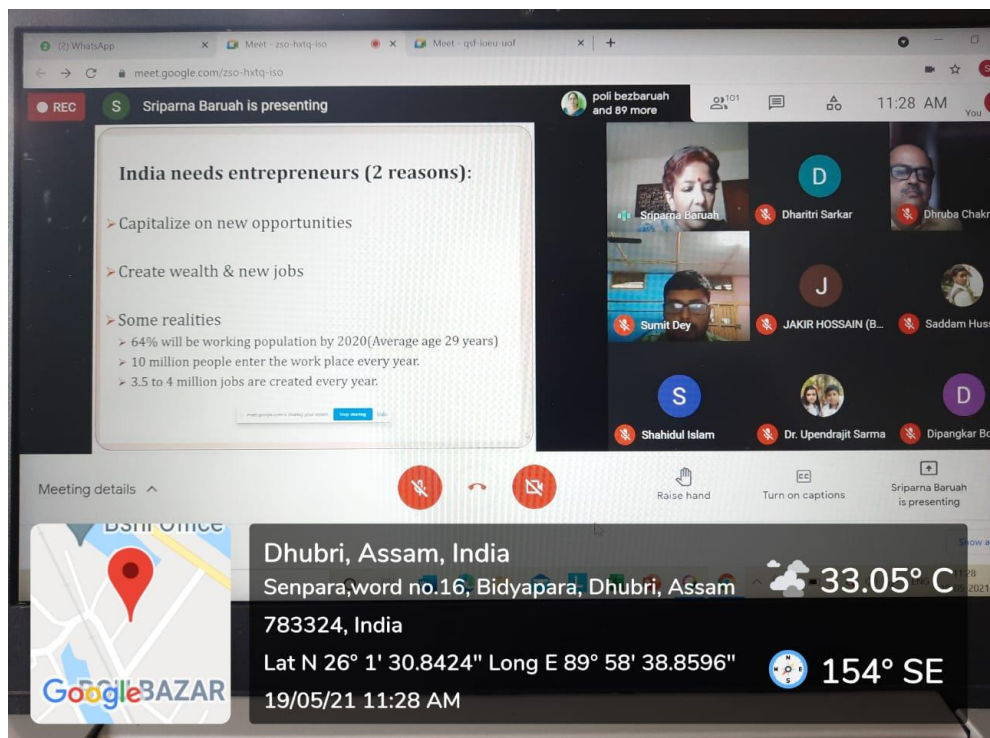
(2) WhatsApp × Meet - zso-hxtq-iso × Meet - qsf-ioeu-uof ×

meet.google.com/zso-hxtq-iso

REC S Sriparna Baruah is presenting

poli bezbaruah and 89 more

101

11:28 AM

You

India needs entrepreneurs (2 reasons):

Capitalize on new opportunities

Create wealth & new jobs

Some realities

64% will be working population by 2020(Average age 29 years)

10 million people enter the work place every year.

3.5 to 4 million jobs are created every year.

meet.google.com is sharing your screen. Stop sharing Hide

Sriparna Baruah

D Dharitri Sarkar

Dhruba Chakr

Sumit Dey

J JAKIR HOSSAIN (B...

Saddam Huss

S Shahidul Islam

Dr. Upendrajit Sarma

D Dipangkar Bo

Meeting details

Raise hand

Turn on captions

Sriparna Baruah is presenting

Show a

Google BAZAR

Dhubri, Assam, India

Senpara,word no.16, Bidyapara, Dhubri, Assam 783324, India

Lat N 26° 1' 30.8424" Long E 89° 58' 38.8596"

19/05/21 11:28 AM

33.05° C

154° SE